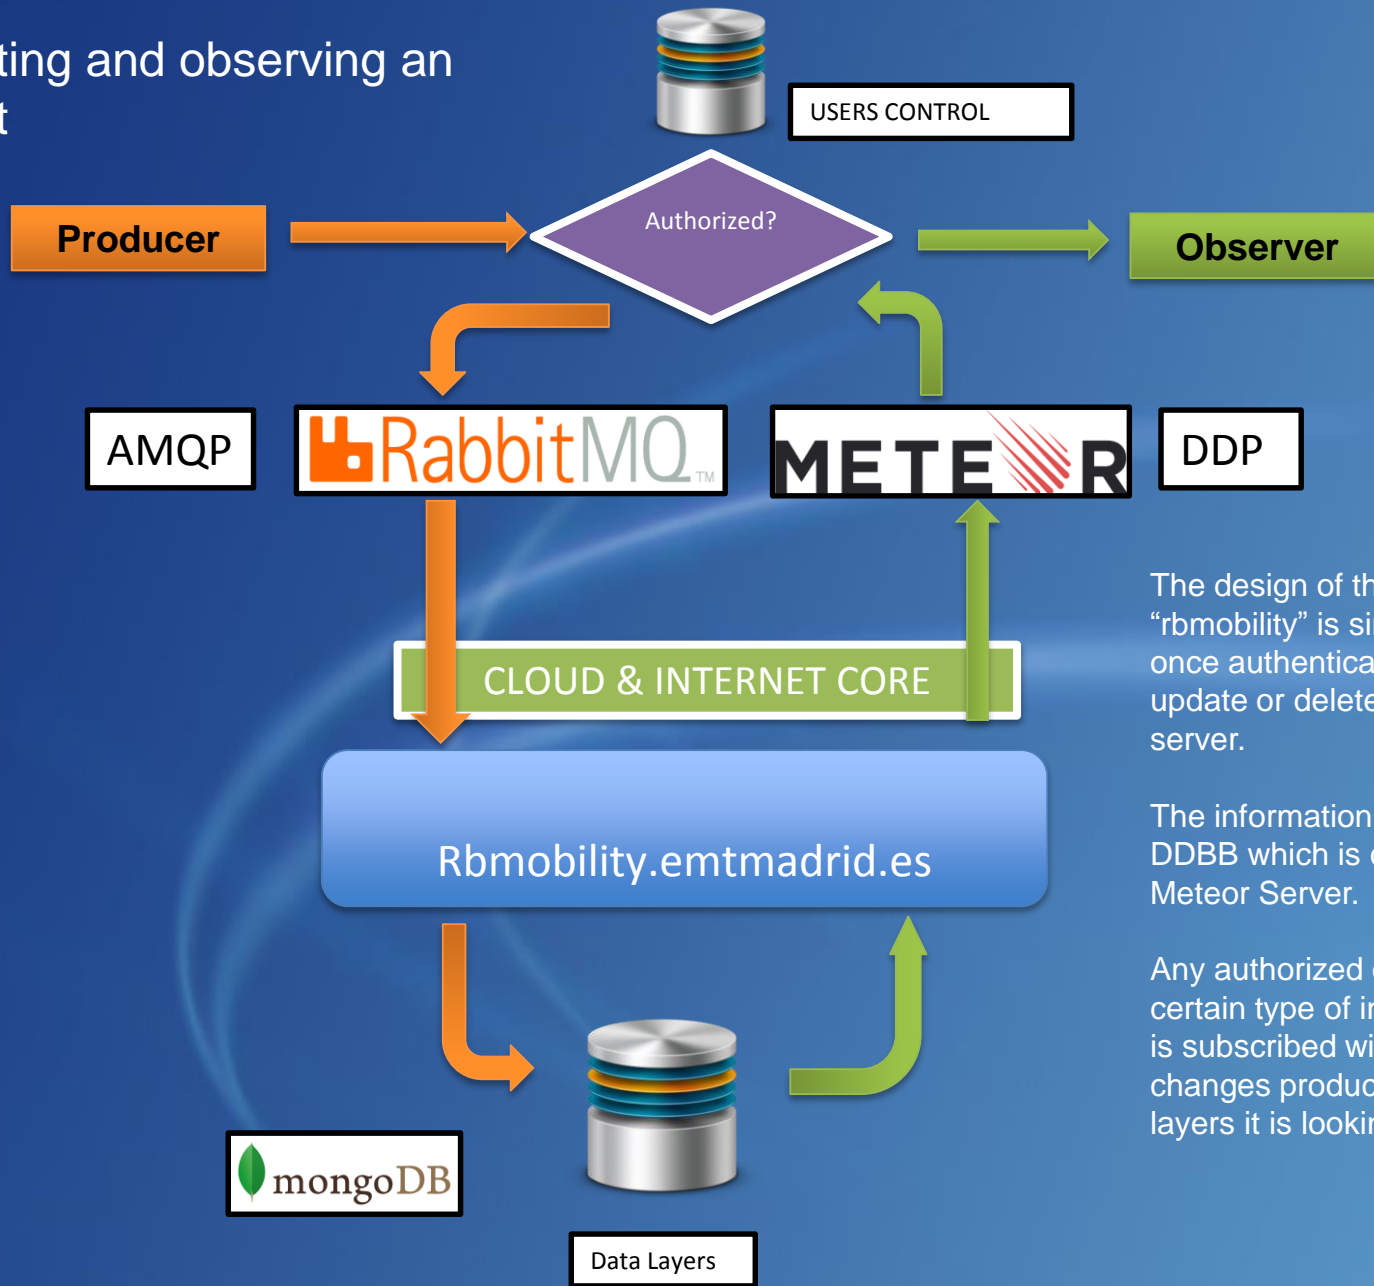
ting and observing an
t

USERS CONTROL

Producer

Authorized?

Observer

AMQP

RabbitMQ TM

METEOR

DDP

CLOUD & INTERNET CORE

Rbmobility.emtmadrid.es

mongoDB

Data Layers

The design of th
"rbmobility" is si
once authentica
update or delete
server.

The information
DDBB which is
Meteor Server.

Any authorized
certain type of i
is subscribed wi
changes produ
layers it is looki